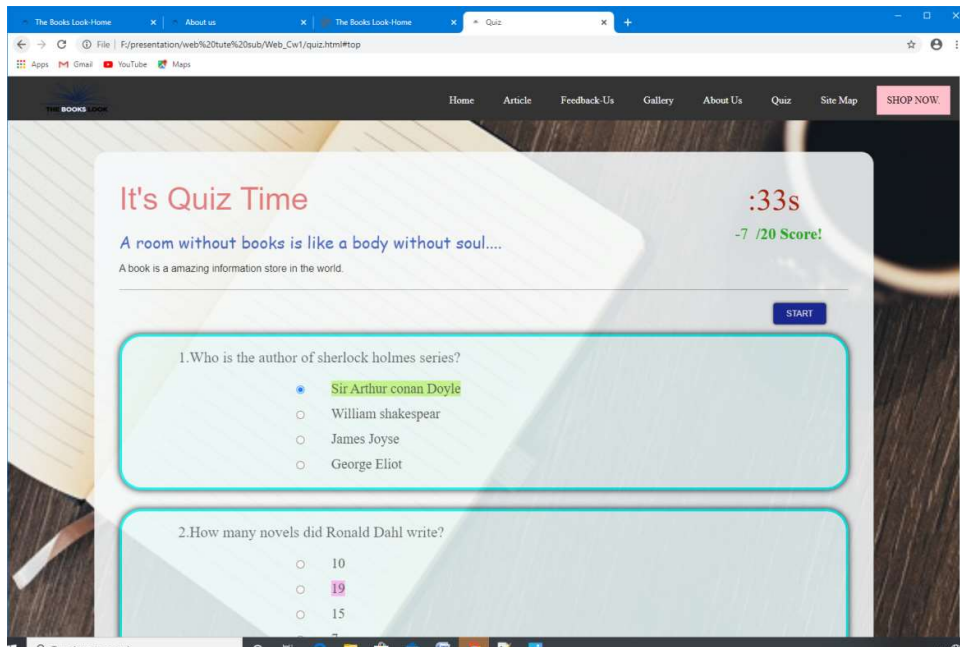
The Books Look-Home × About us × The Books Look-Home × Quiz × +

File | F:/presentation/web%20tute%20sub/Web_Cw1/quiz.html#top

Apps Gmail YouTube Maps

THE BOOKS LOOK

Home Article Feedback-Us Gallery About Us Quiz Site Map SHOP NOW.

It's Quiz Time

:33s

A room without books is like a body without soul....

-7 /20 Score!

A book is a amazing information store in the world.

START

1.Who is the author of sherlock holmes series?

Sir Arthur conan Doyle

William shakespear

James Joyse

George Eliot

2.How many novels did Ronald Dahl write?

10

19

15

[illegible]